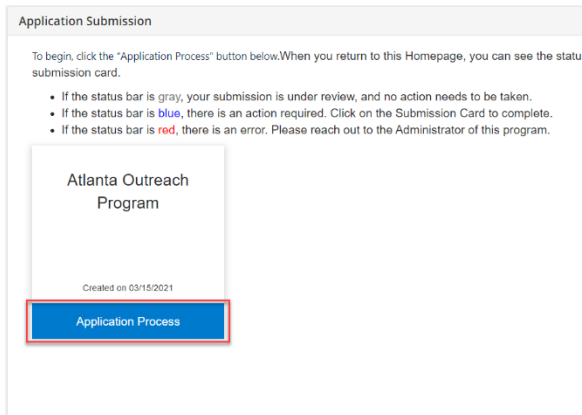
Application Submission

To begin, click the "Application Process" button below.When you return to this Homepage, you can see the statu submission card.

- If the status bar is gray, your submission is under review, and no action needs to be taken.
- If the status bar is blue, there is an action required. Click on the Submission Card to complete.
- If the status bar is red, there is an error. Please reach out to the Administrator of this program.

Atlanta Outreach Program

Created on 03/15/2021

Application Process